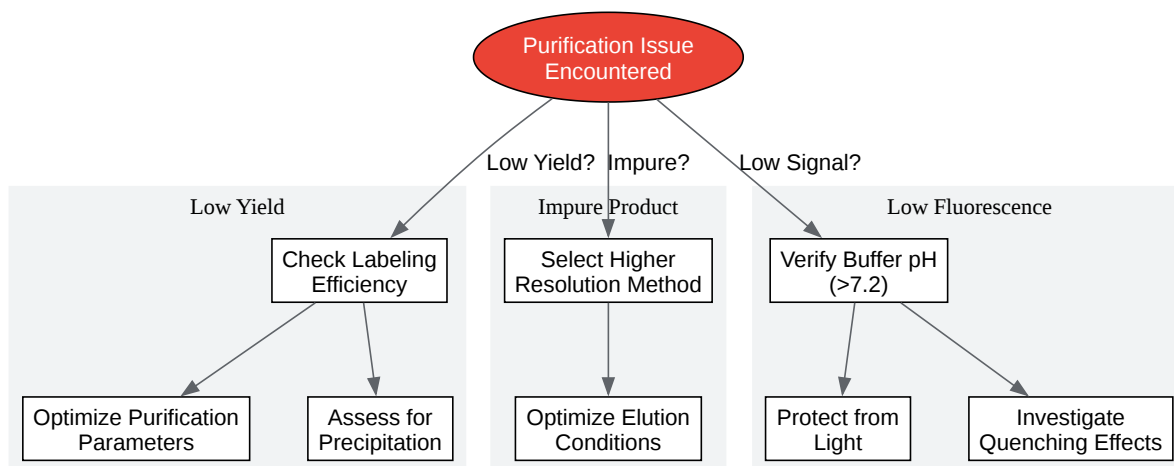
Purification Issue Encountered

Low Yield?

Impure?

Low Signal?

Low Yield

Check Labeling Efficiency

Optimize Purification Parameters

Assess for Precipitation

Impure Product

Select Higher Resolution Method

Optimize Elution Conditions

Low Fluorescence

Verify Buffer pH (>7.2)

Protect from Light

Investigate Quenching Effects